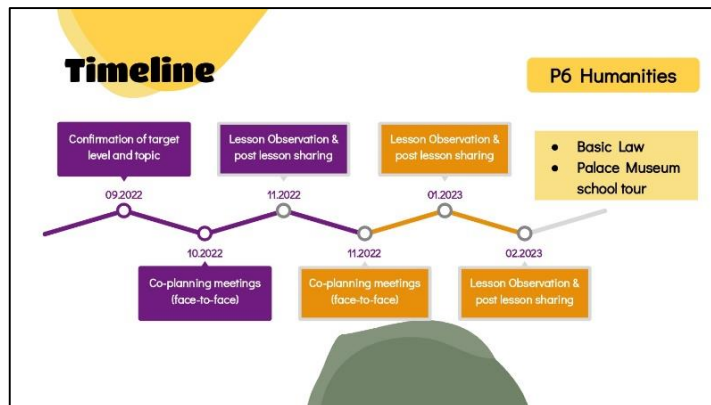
Timeline

P6 Humanities

Confirmation of target level and topic

Lesson Observation & post lesson sharing

Lesson Observation & post lesson sharing

- Basic Law
- Palace Museum school tour

09.2022

11.2022

01.2023

10.2022

11.2022

02.2023

Co-planning meetings (face-to-face)

Co-planning meetings (face-to-face)

Lesson Observation & post lesson sharing